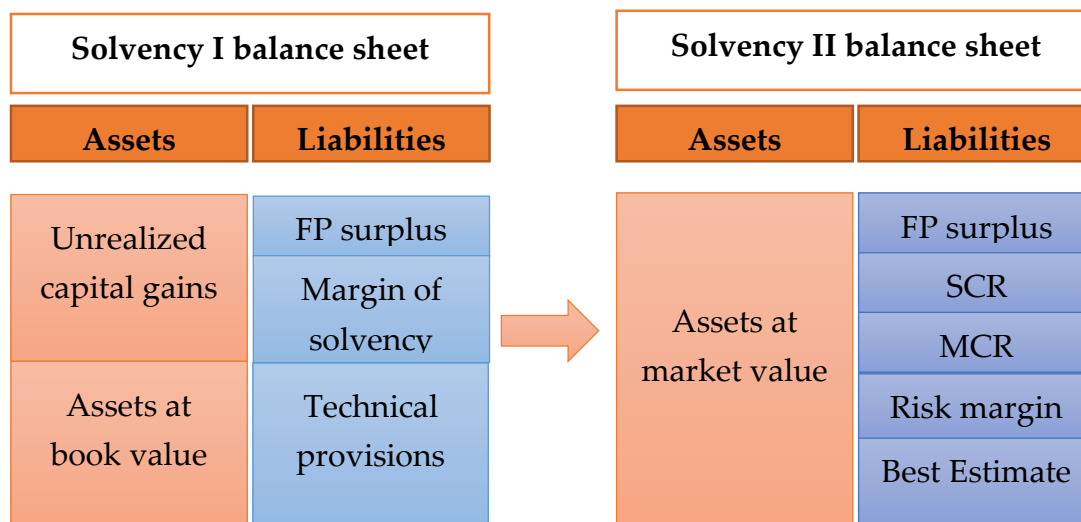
Solvency I balance sheet

| Assets | Liabilities |
|---|---|
| Unrealized capital gains | FP surplus |
| | Margin of solvency |
| Assets at book value | Technical provisions |

Solvency II balance sheet

| Assets | Liabilities |
|---|---|
| Assets at market value | FP surplus |
| | SCR |
| | MCR |
| | Risk margin |
| | Best Estimate |